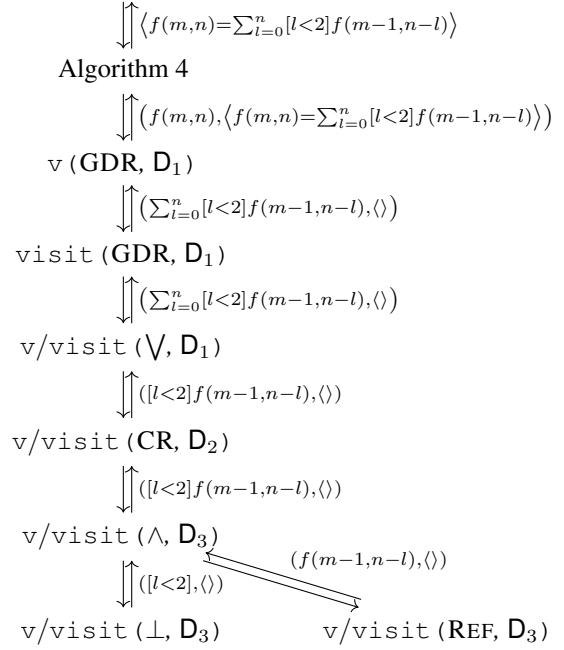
$\langle f(m,n)=\sum_{l=0}^{n}[l<2]f(m-1,n-l)\rangle$

Algorithm 4

$\big(f(m,n),\langle f(m,n)=\sum_{l=0}^{n}[l<2]f(m-1,n-l)\rangle\big)$

v(GDR, $\mathsf{D}_1$)

$\big(\sum_{l=0}^{n}[l<2]f(m-1,n-l),\langle\rangle\big)$

visit(GDR, $\mathsf{D}_1$)

$\big(\sum_{l=0}^{n}[l<2]f(m-1,n-l),\langle\rangle\big)$

v/visit($\bigvee$, $\mathsf{D}_1$)

$([l<2]f(m-1,n-l),\langle\rangle)$

v/visit(CR, $\mathsf{D}_2$)

$([l<2]f(m-1,n-l),\langle\rangle)$

v/visit($\wedge$, $\mathsf{D}_3$)

$(f(m-1,n-l),\langle\rangle)$

$([l<2],\langle\rangle)$

v/visit($\bot$, $\mathsf{D}_3$)

v/visit(REF, $\mathsf{D}_3$)